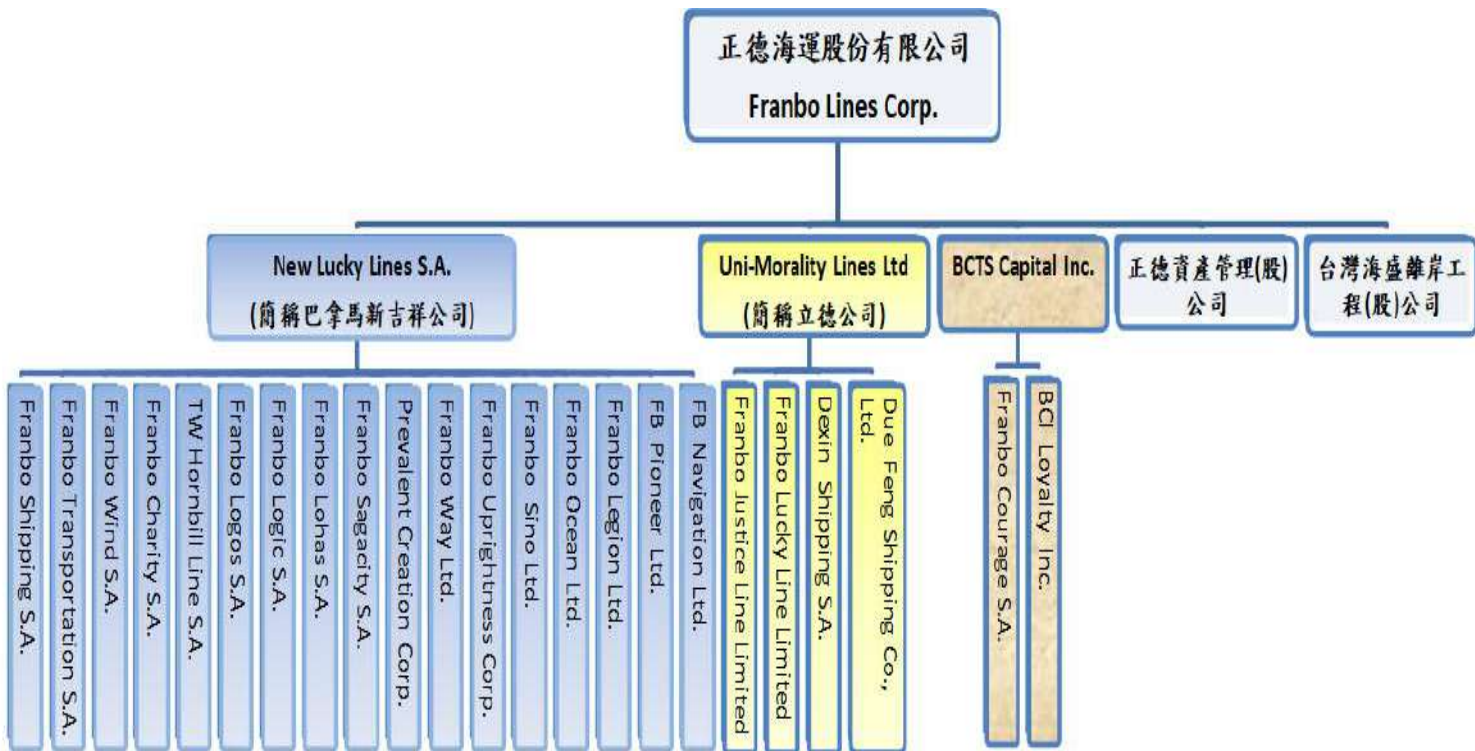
正德海運股份有限公司
Franbo Lines Corp.

New Lucky Lines S.A.
(簡稱巴拿馬新吉祥公司)

Uni-Morality Lines Ltd
(簡稱立德公司)

BCTS Capital Inc.

正德資產管理(股)公司

台灣海盛離岸工程(股)公司

Franbo Shipping S.A.

Franbo Transportation S.A.

Franbo Wind S.A.

Franbo Charity S.A.

TW Hornbill Line S.A.

Franbo Logos S.A.

Franbo Logic S.A.

Franbo Lohas S.A.

Franbo Sagacity S.A.

Prevalent Creation Corp.

Franbo Way Ltd.

Franbo Uprightness Corp.

Franbo Sino Ltd.

Franbo Ocean Ltd.

Franbo Legion Ltd.

FB Pioneer Ltd.

FB Navigation Ltd.

Franbo Justice Line Limited

Franbo Lucky Line Limited

Dexin Shipping S.A.

Due Feng Shipping Co., Ltd.

Franbo Courage S.A.

BCI Loyalty Inc.